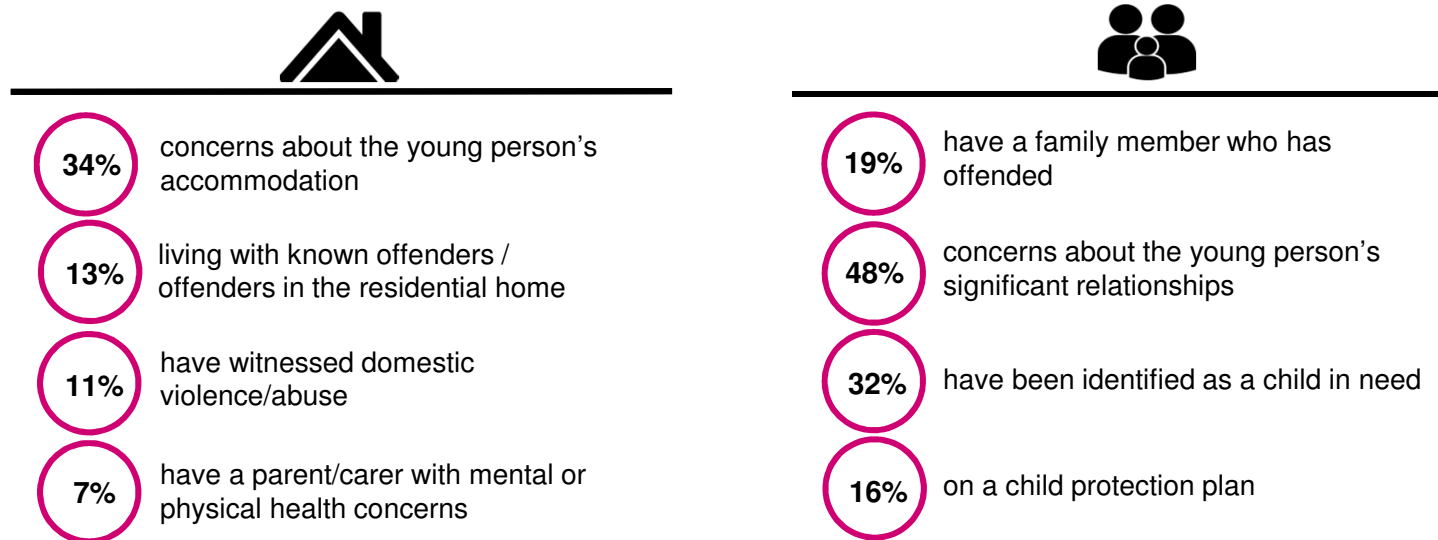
34% concerns about the young person’s accommodation

13% living with known offenders / offenders in the residential home

11% have witnessed domestic violence/abuse

7% have a parent/carer with mental or physical health concerns

19% have a family member who has offended

48% concerns about the young person’s significant relationships

32% have been identified as a child in need

16% on a child protection plan